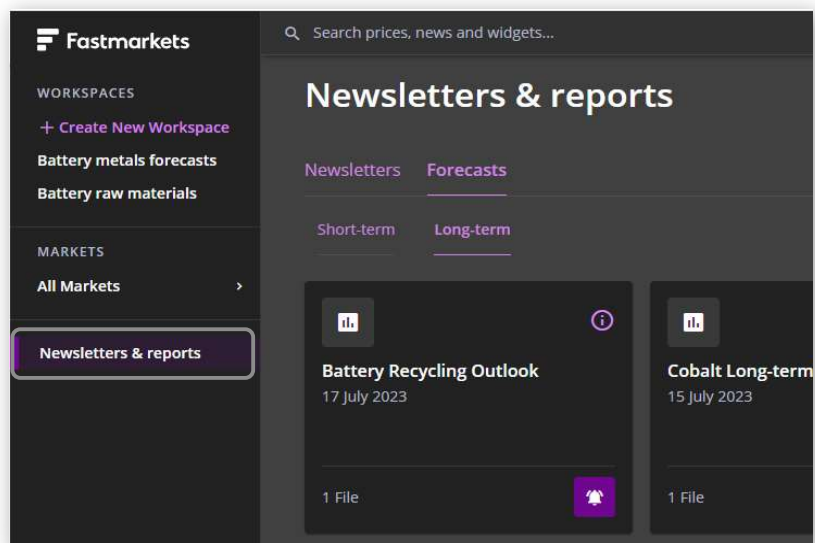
Fastmarkets

WORKSPACES

+ Create New Workspace

Battery metals forecasts

Battery raw materials

MARKETS

All Markets

Newsletters & reports

Search prices, news and widgets...

Newsletters & reports

Newsletters Forecasts

Short-term Long-term

Battery Recycling Outlook
17 July 2023

1 File

Cobalt Long-term
15 July 2023

1 File